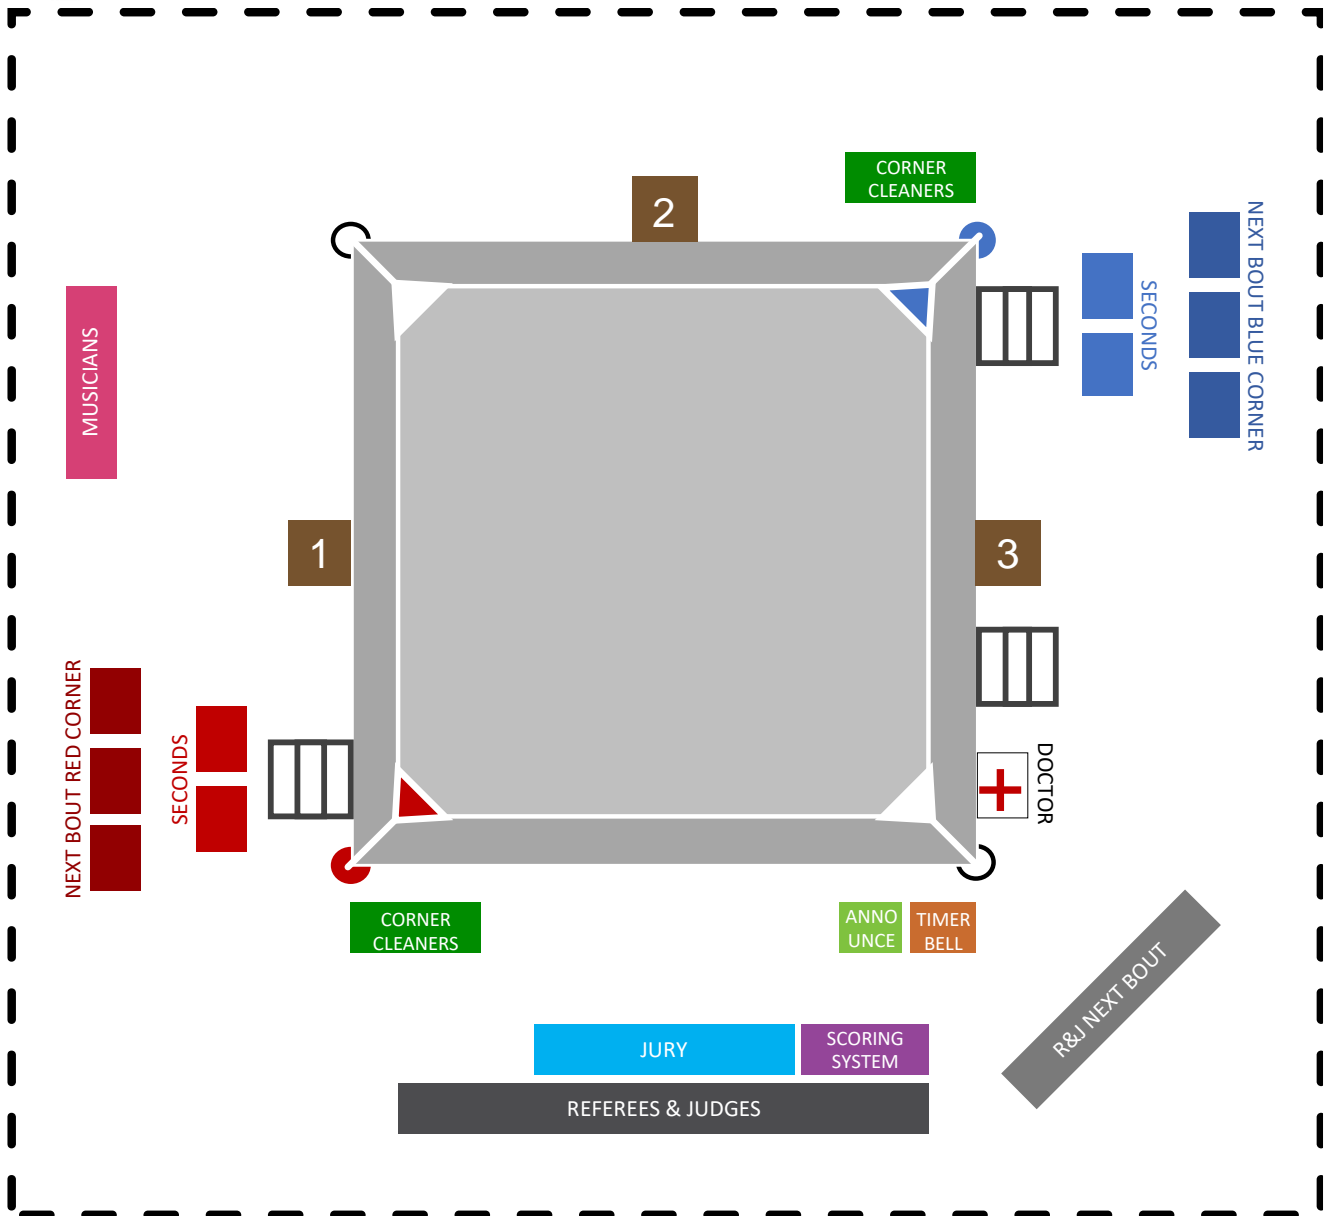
CORNER CLEANERS

2

NEXT BOUT BLUE CORNER

SECONDS

MUSICIANS

1

3

NEXT BOUT RED CORNER

SECONDS

DOCTOR

CORNER CLEANERS

ANNO UNCE

TIMER BELL

R&J NEXT BOUT

JURY

SCORING SYSTEM

REFEREES & JUDGES